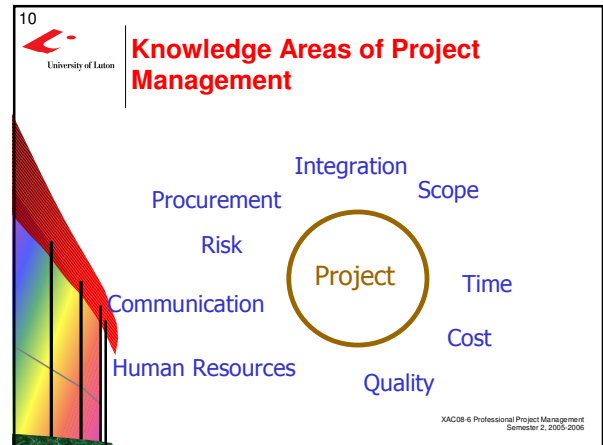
10

University of Luton

Knowledge Areas of Project Management

Integration

Scope

Procurement

Risk

Project

Time

Communication

Cost

Human Resources

Quality

XAC08-6 Professional Project Management
Semester 2, 2005-2006